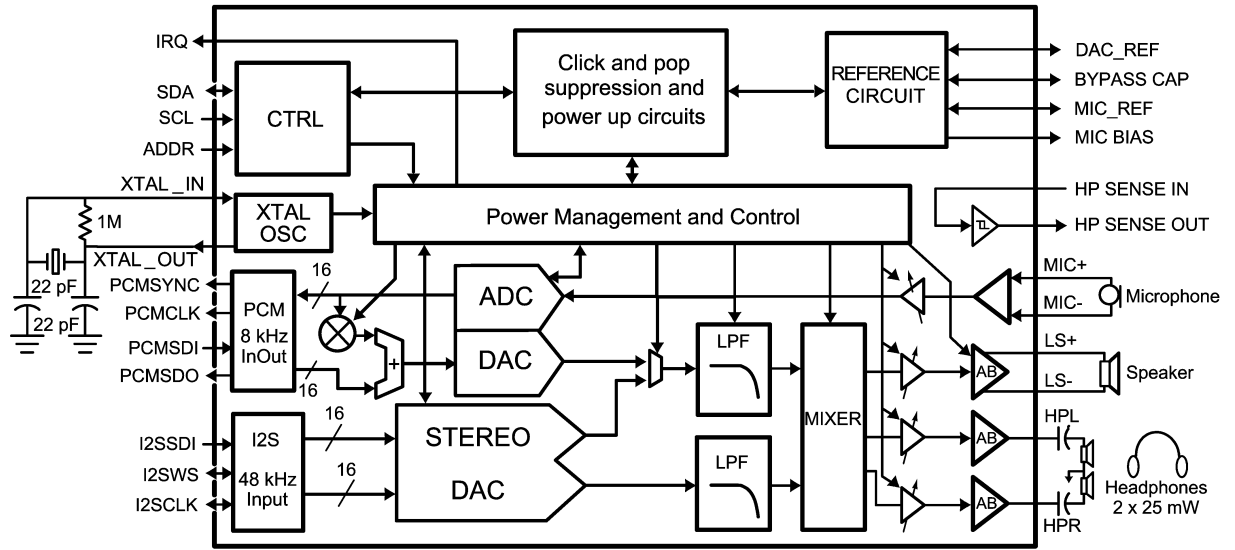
IRQ
SDA
SCL
ADDR
XTAL _IN
1M
XTAL _OUT
22 pF
22 pF
PCMSYNC
PCMCLK
PCMSDI
PCMSDO
I2SSDI
I2SWS
I2SCLK
CTRL
Click and pop suppression and power up circuits
REFERENCE CIRCUIT
DAC_REF
BYPASS CAP
MIC_REF
MIC BIAS
HP SENSE IN
HP SENSE OUT
XTAL OSC
Power Management and Control
16
PCM 8 kHz InOut
16
ADC
DAC
+
LPF
MIXER
MIC+
MIC-
Microphone
LS+
LS-
Speaker
AB
I2S 48 kHz Input
16
16
STEREO DAC
LPF
AB
AB
HPL
HPR
Headphones 2 x 25 mW